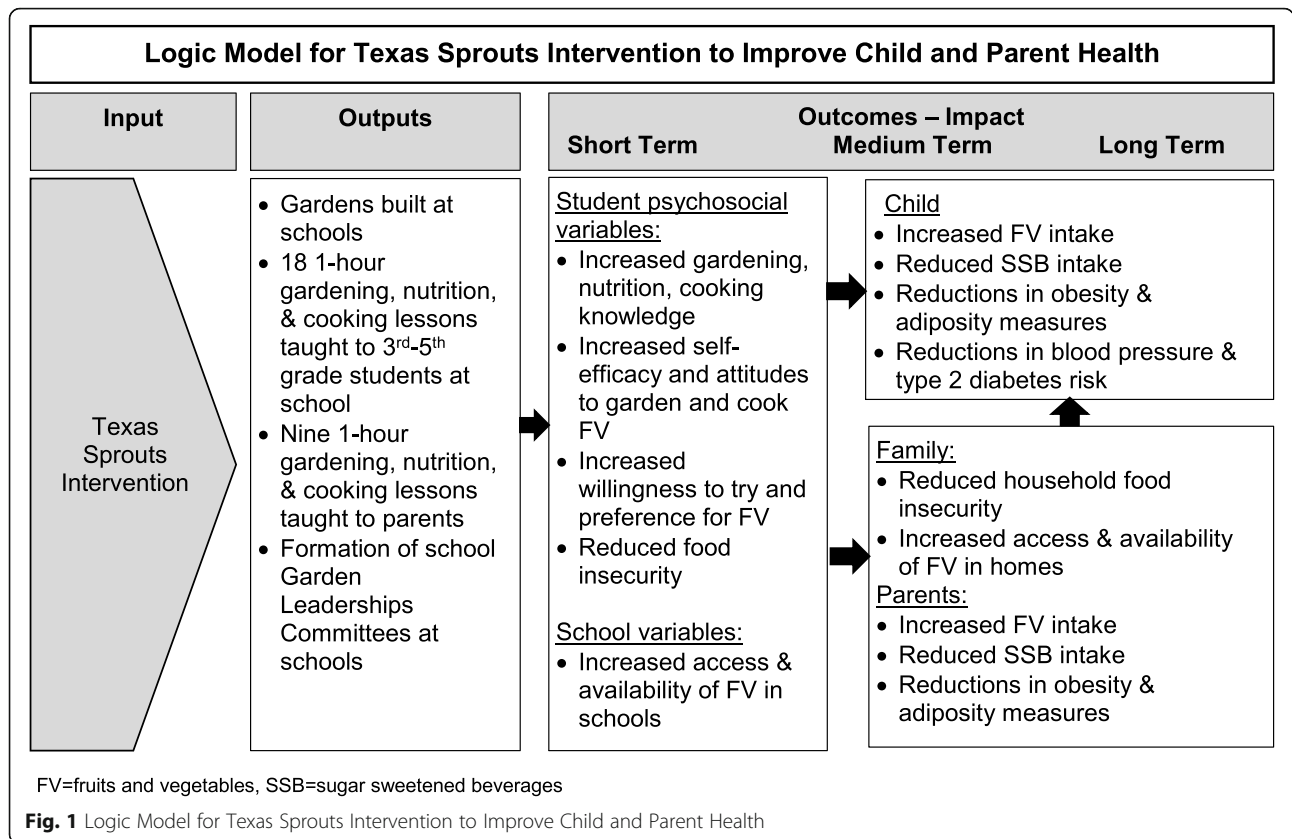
Logic Model for Texas Sprouts Intervention to Improve Child and Parent Health

Input

Outputs

Outcomes – Impact
Short Term Medium Term Long Term

Texas Sprouts Intervention

• Gardens built at schools
• 18 1-hour gardening, nutrition, & cooking lessons taught to 3$^{rd}$-5$^{th}$ grade students at school
• Nine 1-hour gardening, nutrition, & cooking lessons taught to parents
• Formation of school Garden Leaderships Committees at schools

Student psychosocial variables:
• Increased gardening, nutrition, cooking knowledge
• Increased self-efficacy and attitudes to garden and cook FV
• Increased willingness to try and preference for FV
• Reduced food insecurity

School variables:
• Increased access & availability of FV in schools

Child
• Increased FV intake
• Reduced SSB intake
• Reductions in obesity & adiposity measures
• Reductions in blood pressure & type 2 diabetes risk

Family:
• Reduced household food insecurity
• Increased access & availability of FV in homes
Parents:
• Increased FV intake
• Reduced SSB intake
• Reductions in obesity & adiposity measures

FV=fruits and vegetables, SSB=sugar sweetened beverages

Fig. 1 Logic Model for Texas Sprouts Intervention to Improve Child and Parent Health